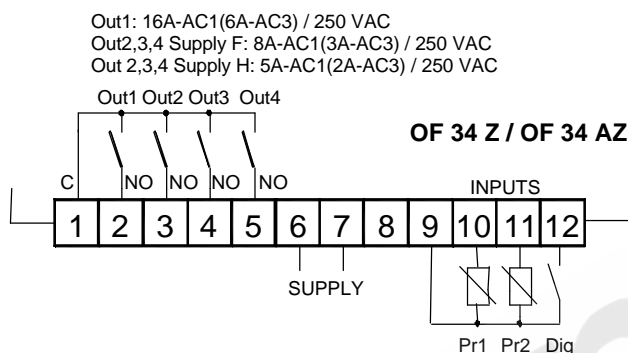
Out1: 16A-AC1(6A-AC3) / 250 VAC
Out2,3,4 Supply F: 8A-AC1(3A-AC3) / 250 VAC
Out 2,3,4 Supply H: 5A-AC1(2A-AC3) / 250 VAC

Out1 Out2 Out3 Out4

OF 34 Z / OF 34 AZ

C NO NO NO NO

INPUTS

1 2 3 4 5 6 7 8 9 10 11 12

SUPPLY

Pr1 Pr2 Dig